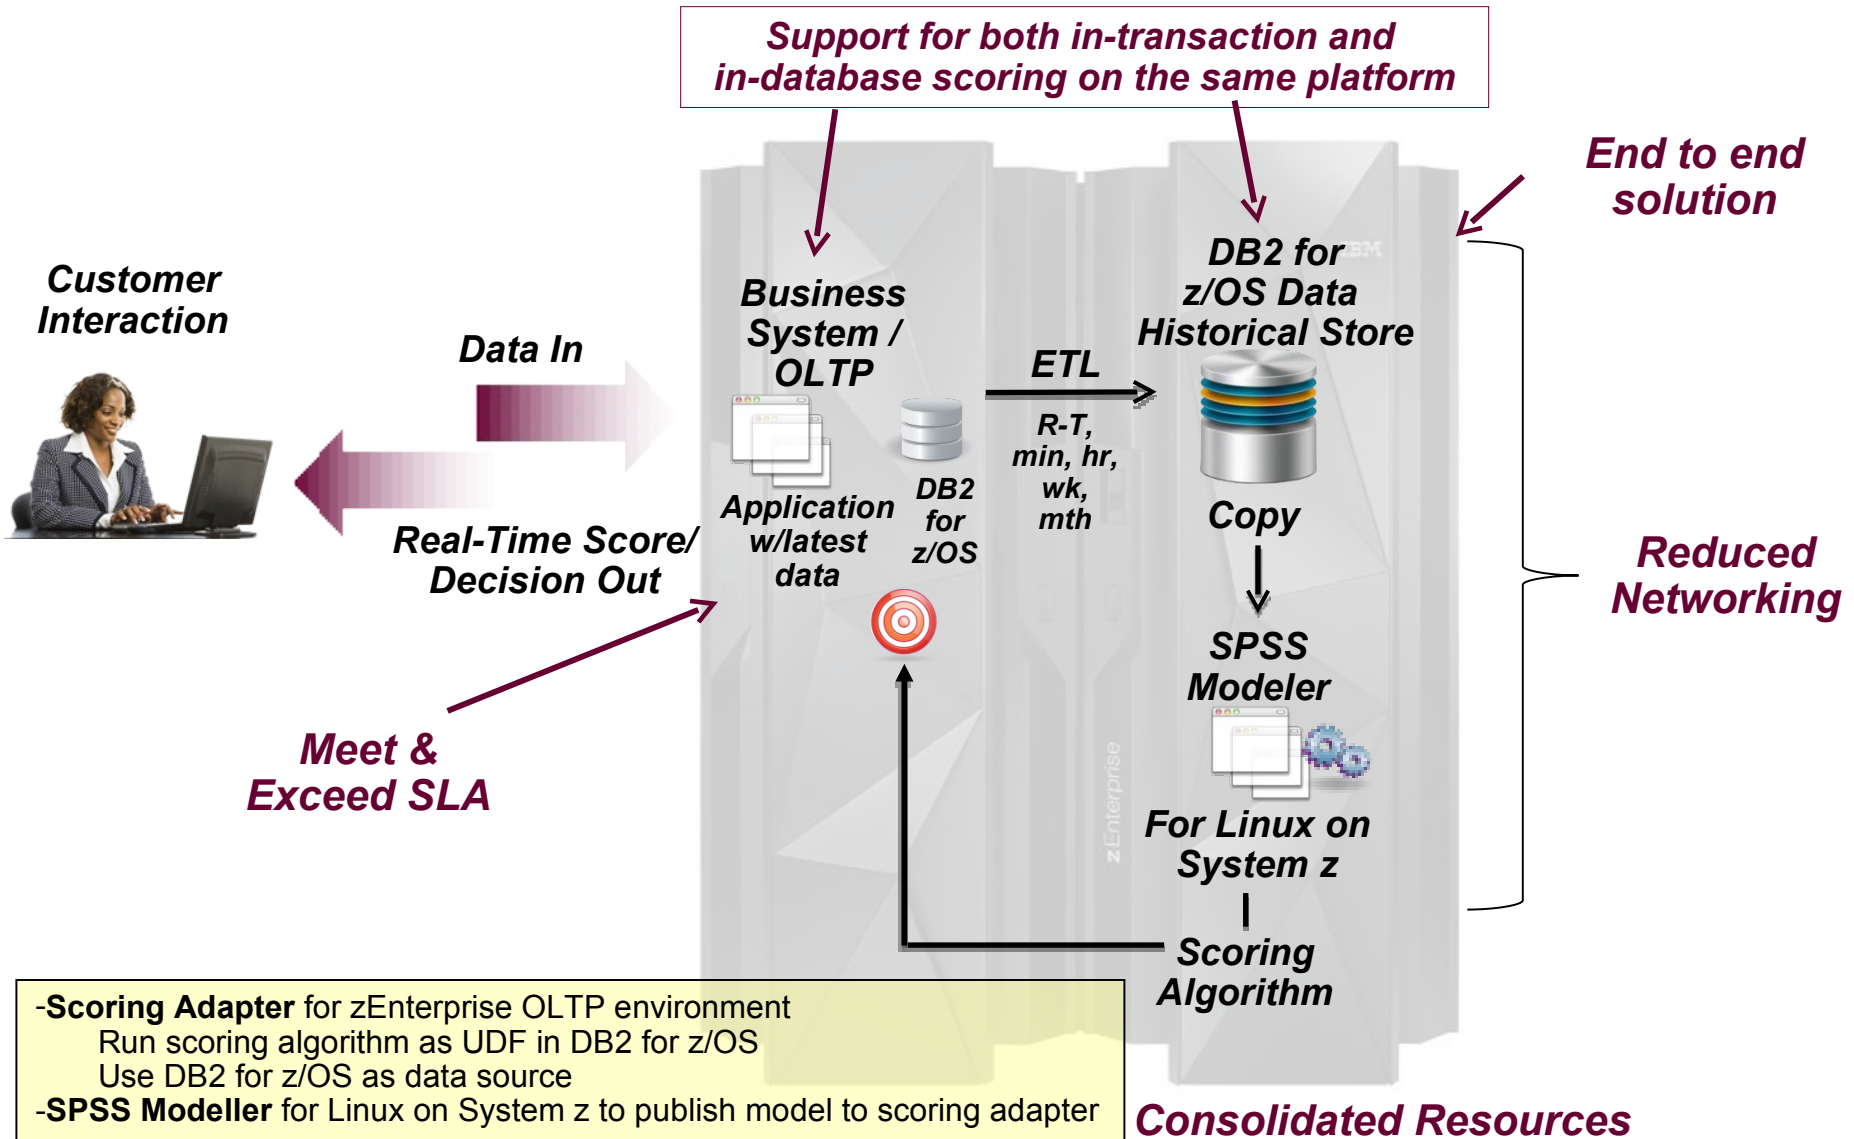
Support for both in-transaction and in-database scoring on the same platform

End to end solution

Customer Interaction

Data In

Real-Time Score/ Decision Out

Business System / OLTP

Application w/latest data

DB2 for z/OS

ETL

R-T, min, hr, wk, mth

DB2 for z/OS Data Historical Store

Copy

SPSS Modeler

For Linux on System z

Scoring Algorithm

Reduced Networking

Meet & Exceed SLA

zEnterprise

IBM

-**Scoring Adapter** for zEnterprise OLTP environment
Run scoring algorithm as UDF in DB2 for z/OS
Use DB2 for z/OS as data source
-**SPSS Modeller** for Linux on System z to publish model to scoring adapter

Consolidated Resources